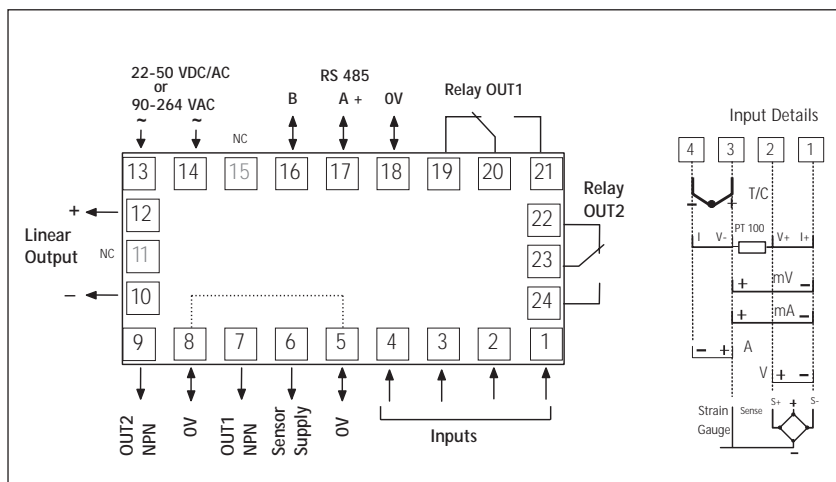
22-50 VDC/AC
or
90-264 VAC

~ ~

NC

RS 485

B A + 0V

Relay OUT1

13 14 15 16 17 18 19 20 21

+ 12

Linear Output

NC 11

– 10

Relay OUT2

22

23

24

9 8 7 6 5 4 3 2 1

OUT2 NPN

0V

OUT1 NPN

Sensor Supply

0V

Inputs

Input Details

4 3 2 1

T/C

– +

I V- PT 100 V+ I+

+ mV –

+ mA –

– + A

V + –

Strain Gauge

Sense

S+ + S-

–